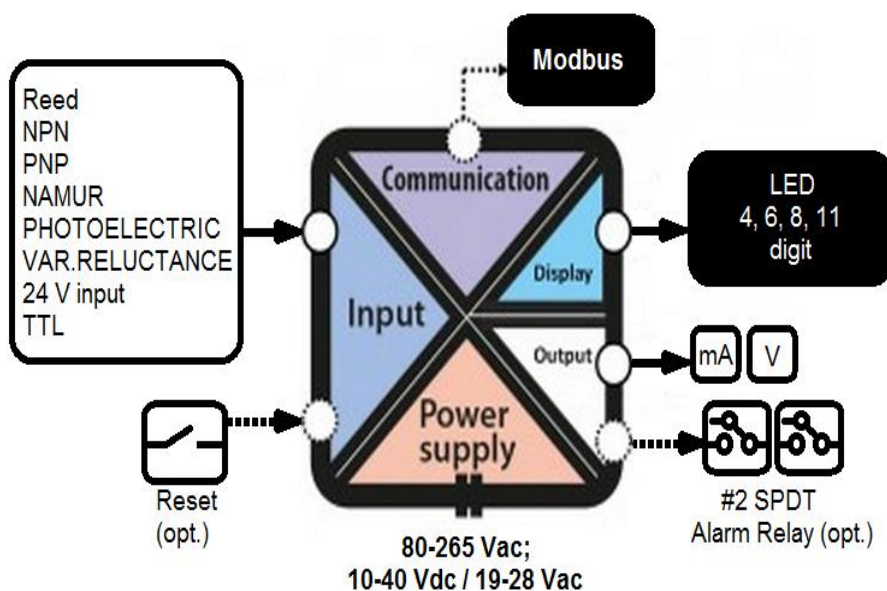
Reed
NPN
PNP
NAMUR
PHOTOELECTRIC
VAR.RELUCTANCE
24 V input
TTL

Modbus

Communication

Display

LED
4, 6, 8, 11
digit

Input

Output

mA
V

Power
supply

Reset
(opt.)

#2 SPDT
Alarm Relay (opt.)

80-265 Vac;
10-40 Vdc / 19-28 Vac